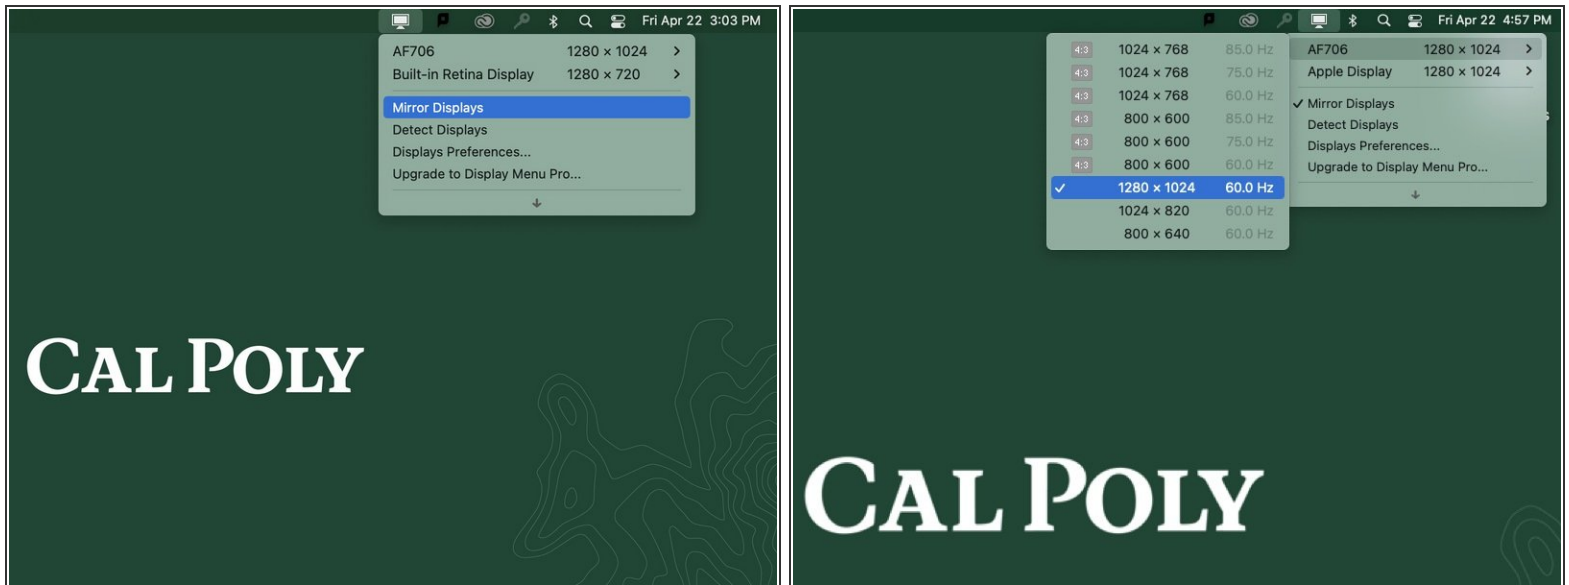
Fri Apr 22 3:03 PM

AF706 1280 × 1024 >
Built-in Retina Display 1280 × 720 >
Mirror Displays
Detect Displays
Displays Preferences...
Upgrade to Display Menu Pro...

CAL POLY

Fri Apr 22 4:57 PM

| | | |
|---|---|---|
| 4:3 | 1024 × 768 | 85.0 Hz |
| 4:3 | 1024 × 768 | 75.0 Hz |
| 4:3 | 1024 × 768 | 60.0 Hz |
| 4:3 | 800 × 600 | 85.0 Hz |
| 4:3 | 800 × 600 | 75.0 Hz |
| 4:3 | 800 × 600 | 60.0 Hz |
| ✓ | 1280 × 1024 | 60.0 Hz |
| | 1024 × 820 | 60.0 Hz |
| | 800 × 640 | 60.0 Hz |

AF706 1280 × 1024 >
Apple Display 1280 × 1024 >
✓ Mirror Displays
Detect Displays
Displays Preferences...
Upgrade to Display Menu Pro...

CAL POLY